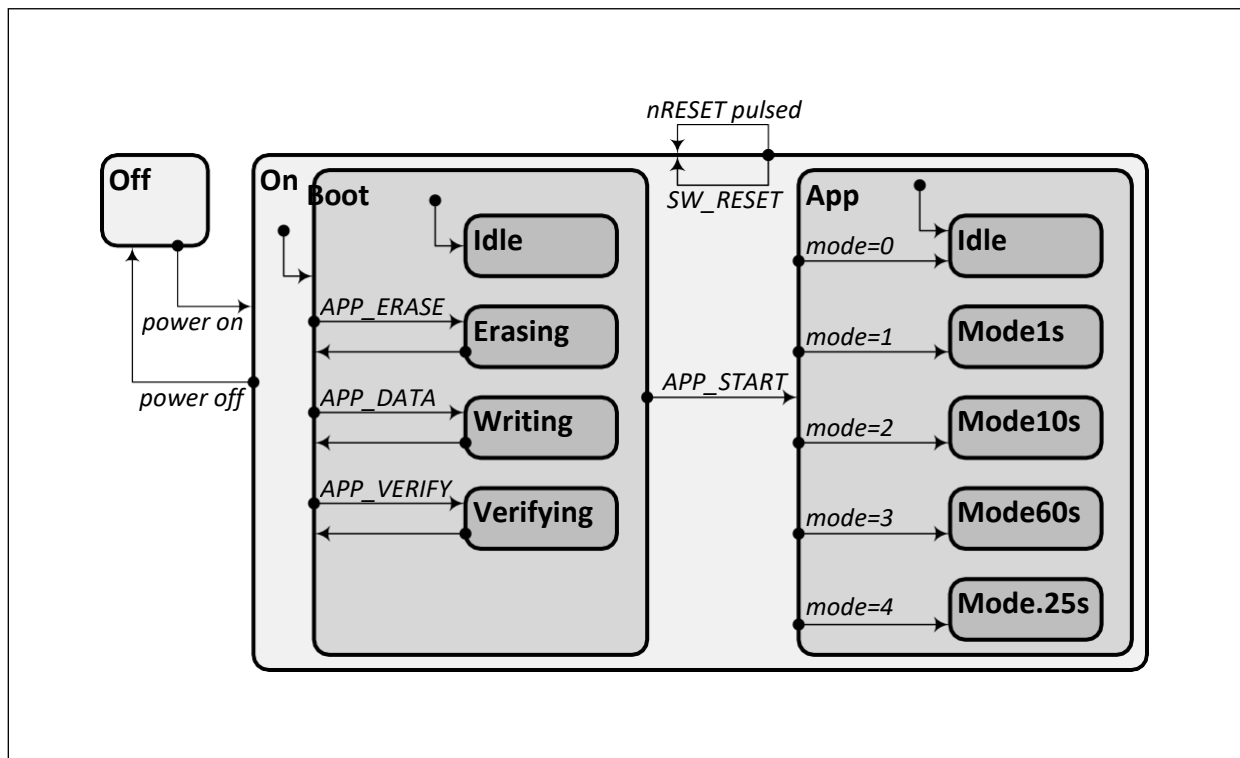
nRESET pulsed

SW_RESET

Off

On

Boot

Idle

APP_ERASE

Erasing

APP_DATA

Writing

APP_VERIFY

Verifying

power on

power off

APP_START

App

mode=0

Idle

mode=1

Mode1s

mode=2

Mode10s

mode=3

Mode60s

mode=4

Mode.25s